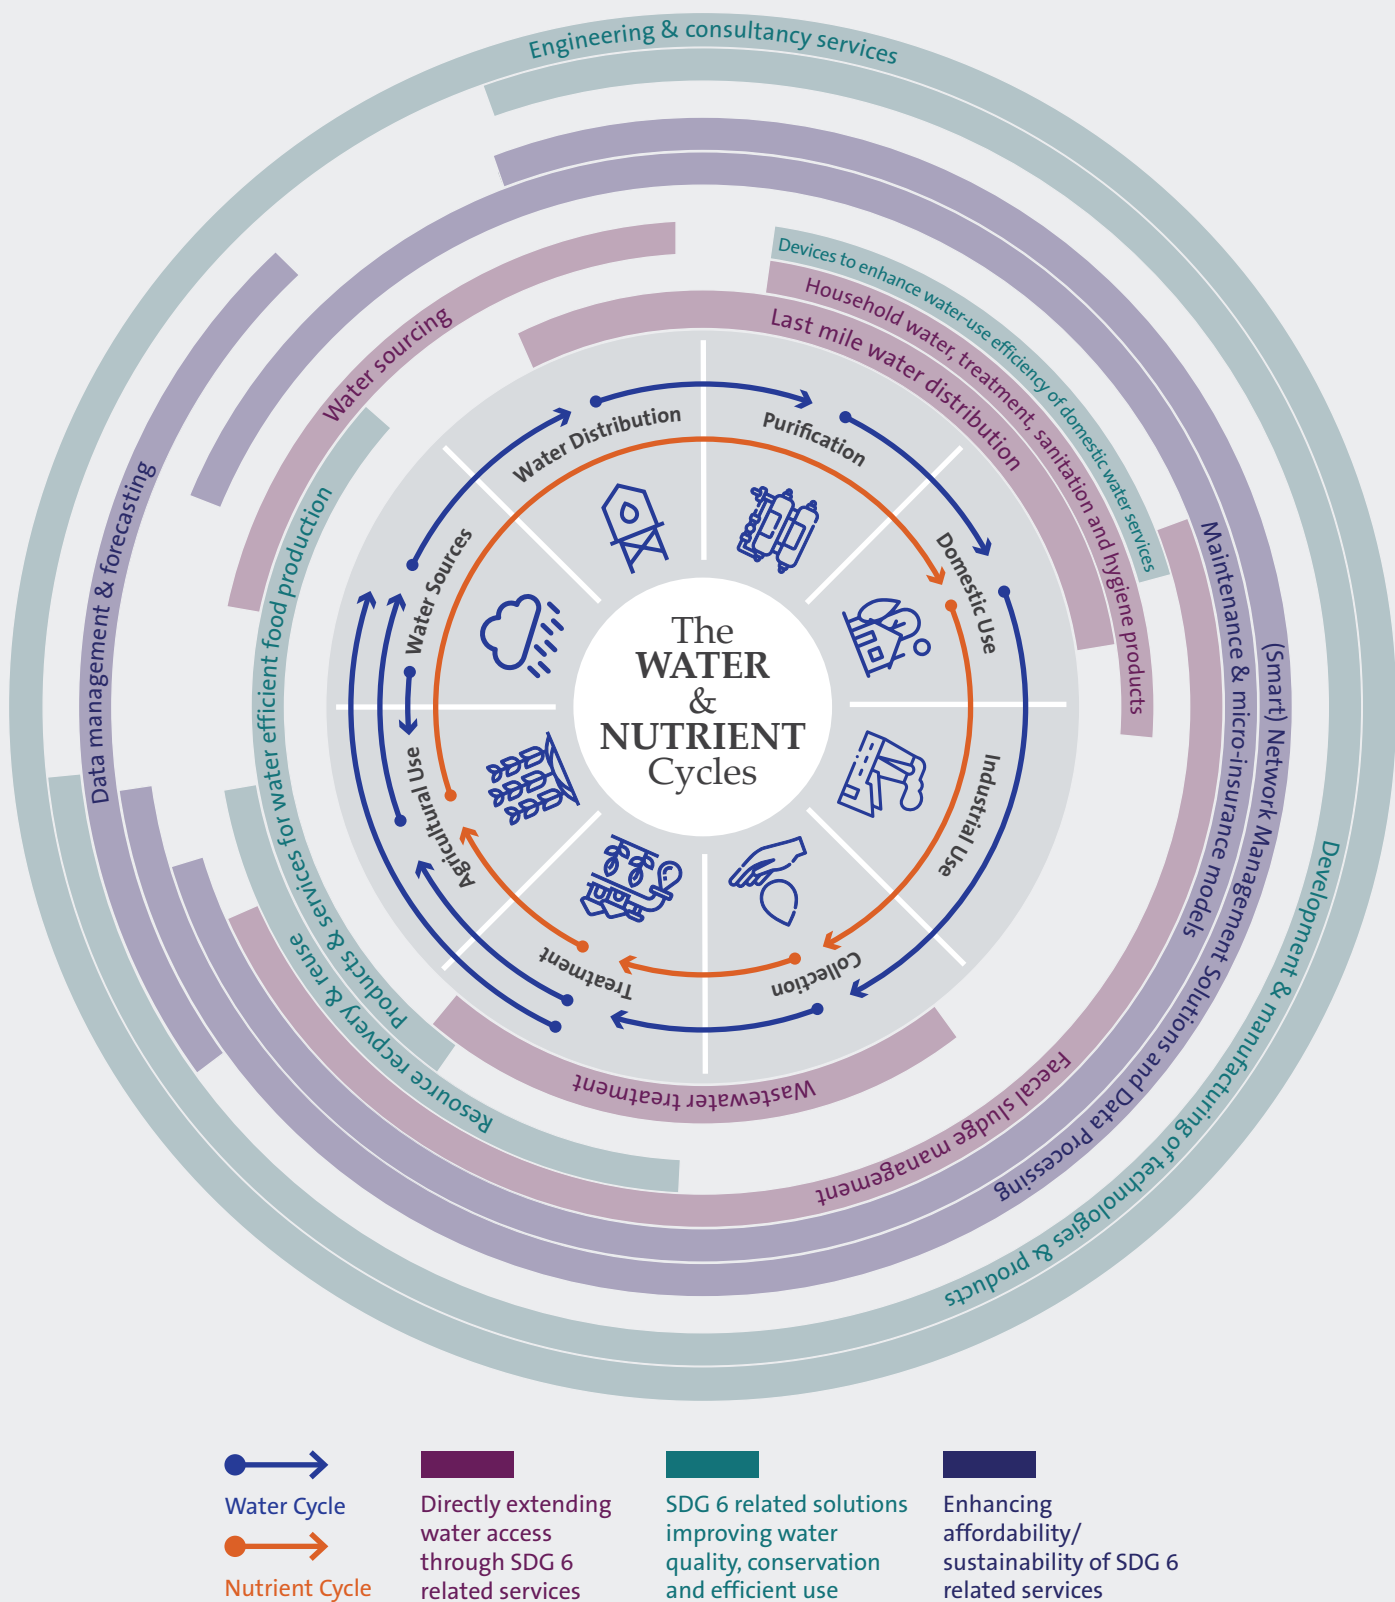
Engineering & consultancy services

Devices to enhance water-use efficiency of domestic water services

Household water, treatment, sanitation and hygiene products

Last mile water distribution

Water sourcing

Data management & forecasting

Products & services for water efficient food production

Maintenance & micro-insurance models

(Smart) Network Management Solutions and Data Processing

Development & manufacturing of technologies & products

Resource recovery & reuse

Wastewater treatment

Faecal sludge management

Water Distribution

Purification

Domestic Use

Industrial Use

Collection

Treatment

Agricultural Use

Water Sources

The WATER & NUTRIENT Cycles

Water Cycle

Nutrient Cycle

Directly extending water access through SDG 6 related services

SDG 6 related solutions improving water quality, conservation and efficient use

Enhancing affordability/ sustainability of SDG 6 related services